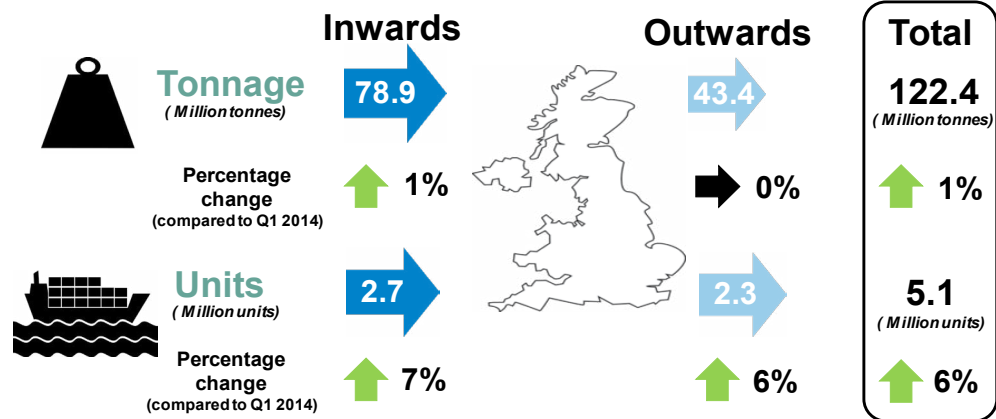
Inwards

Outwards

Total

Tonnage
( Million tonnes)

78.9

43.4

122.4
( Million tonnes)

Percentage change
(compared to Q1 2014)

1%

0%

1%

Units
( Million units)

2.7

2.3

5.1
( Million units)

Percentage change
(compared to Q1 2014)

7%

6%

6%